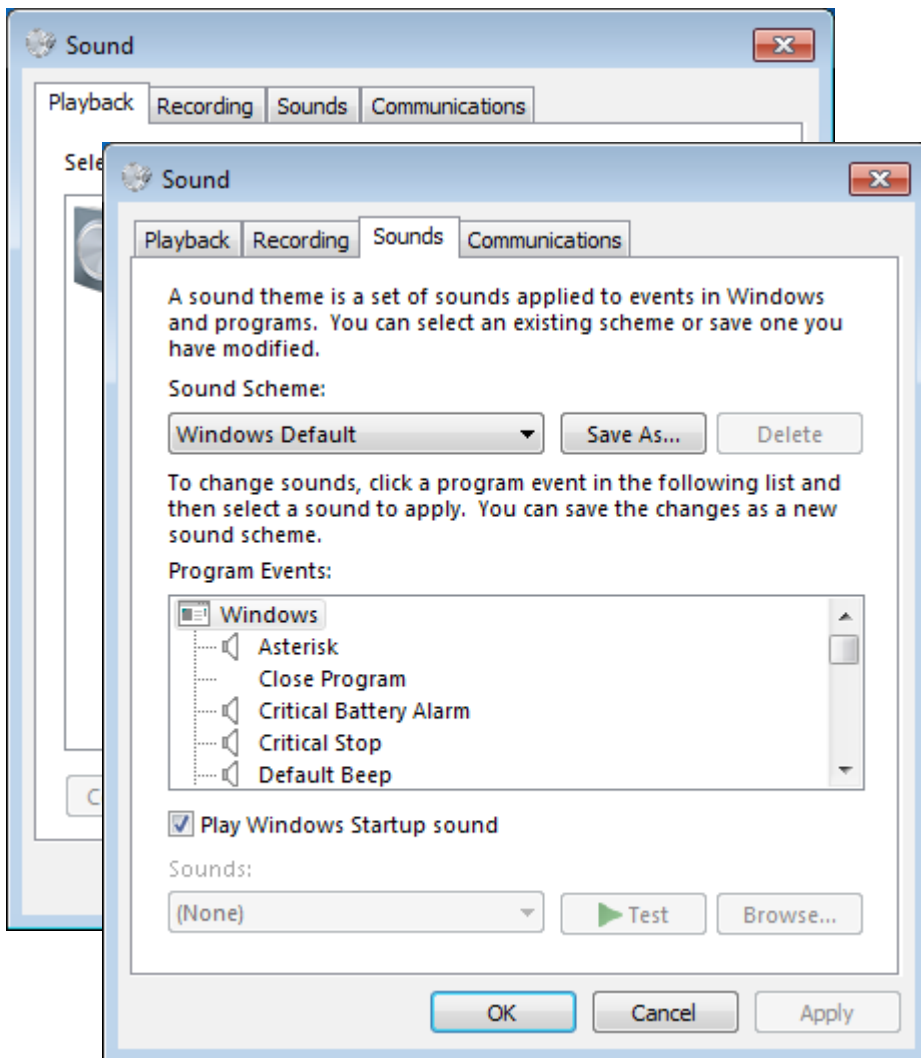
Sound

Playback Recording Sounds Communications

Sele

C

Sound

Playback Recording Sounds Communications

A sound theme is a set of sounds applied to events in Windows and programs. You can select an existing scheme or save one you have modified.

Sound Scheme:

Windows Default

Save As...

Delete

To change sounds, click a program event in the following list and then select a sound to apply. You can save the changes as a new sound scheme.

Program Events:

Windows
Asterisk
Close Program
Critical Battery Alarm
Critical Stop
Default Beep

Play Windows Startup sound

Sounds:

(None)

Test

Browse...

OK

Cancel

Apply